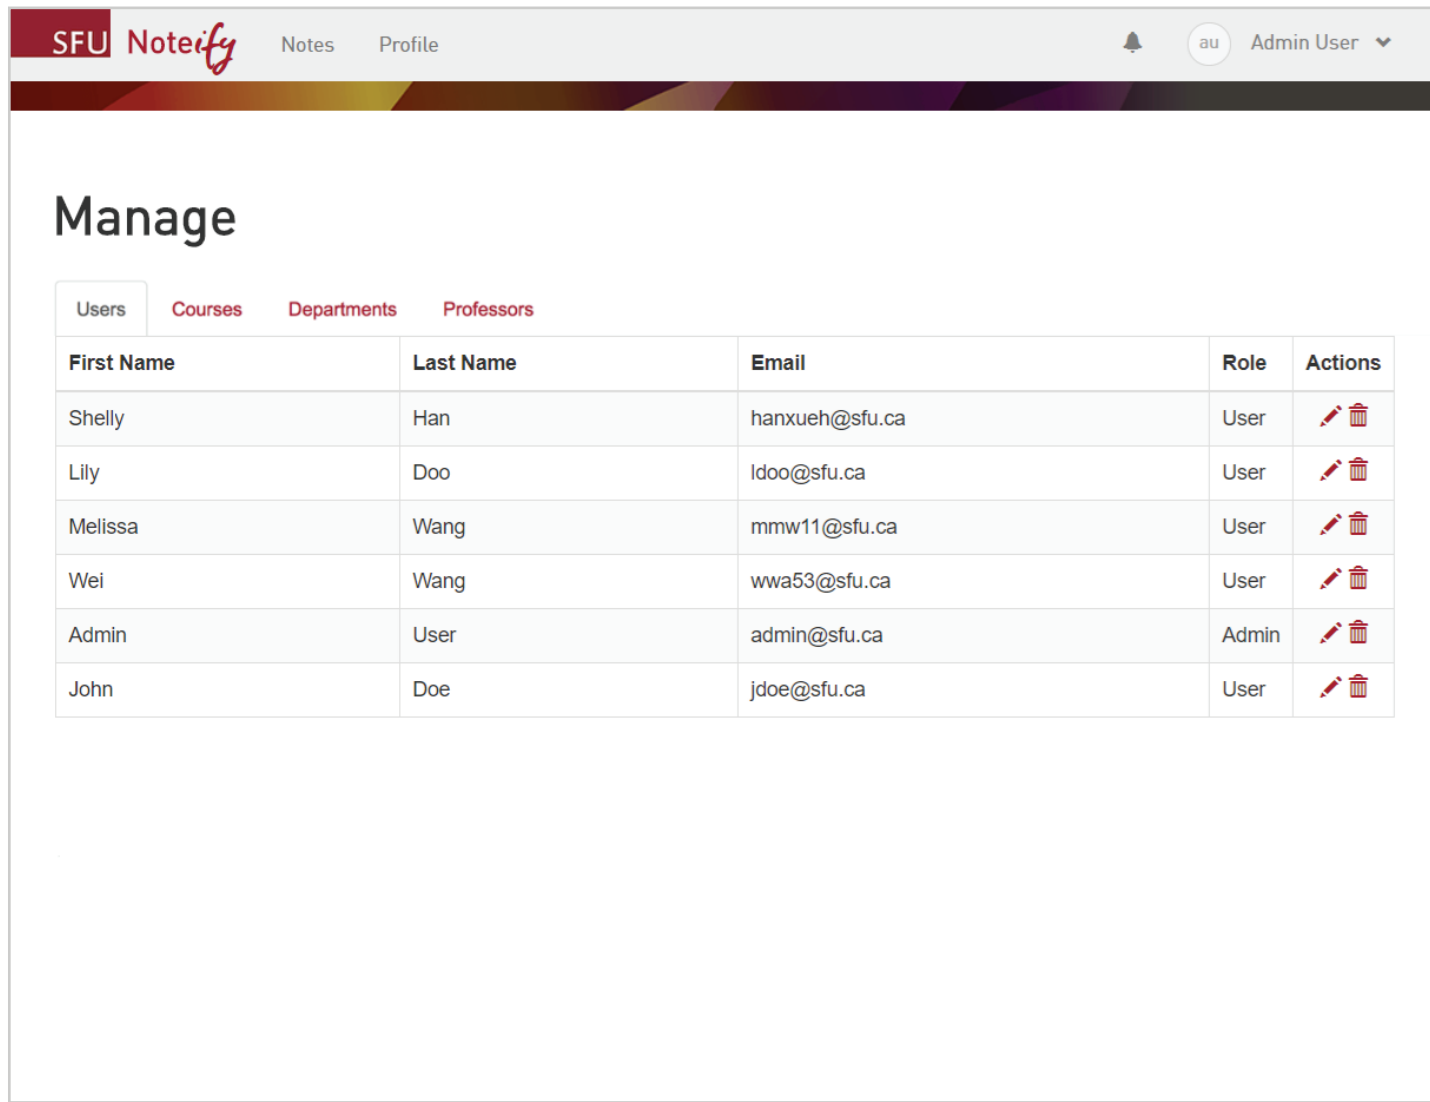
SFU Noteify Notes Profile au Admin User

Manage

Users Courses Departments Professors

| First Name | Last Name | Email | Role | Actions |
|---|---|---|---|---|
| Shelly | Han | hanxueh@sfu.ca | User | |
| Lily | Doo | ldoo@sfu.ca | User | |
| Melissa | Wang | mmw11@sfu.ca | User | |
| Wei | Wang | wwa53@sfu.ca | User | |
| Admin | User | admin@sfu.ca | Admin | |
| John | Doe | jdoe@sfu.ca | User | |